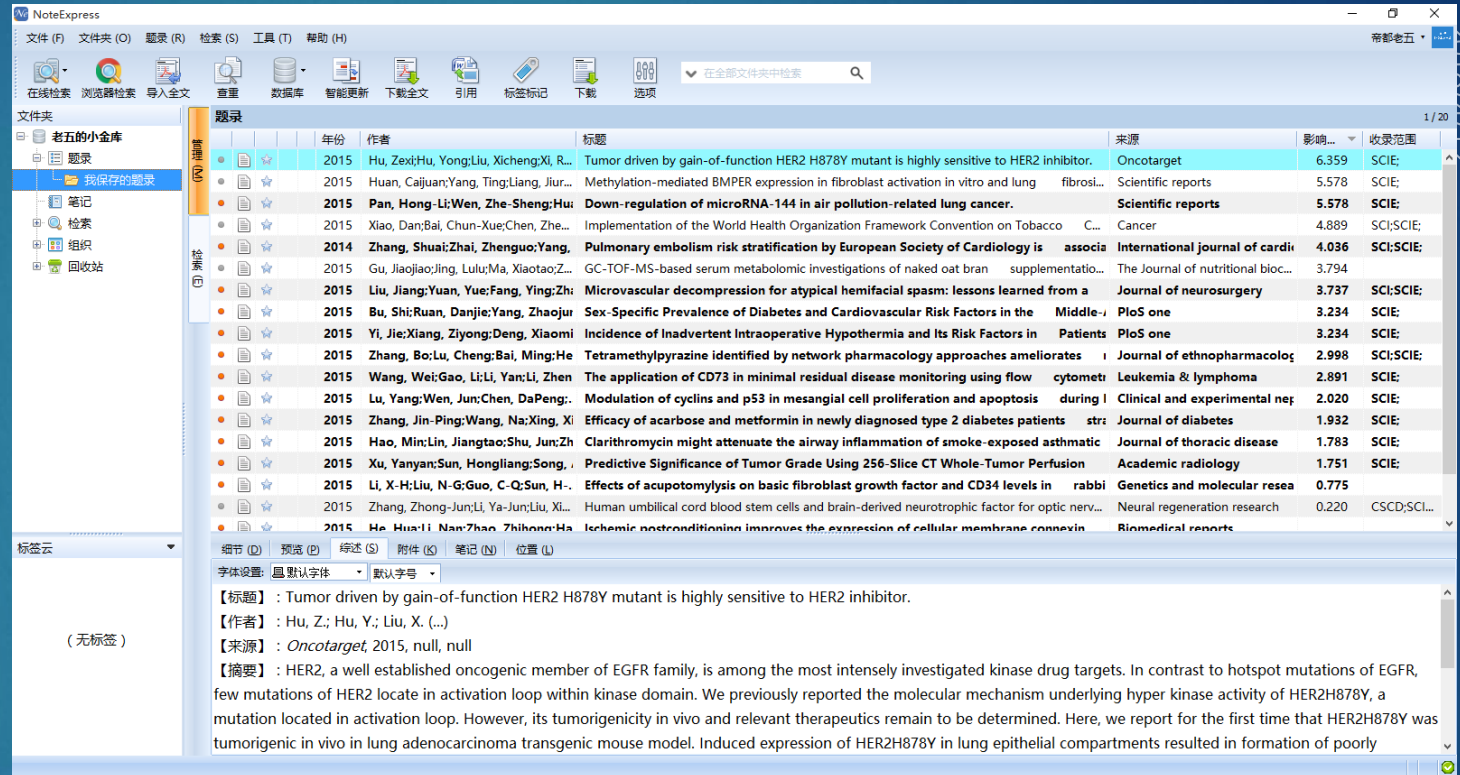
NoteExpress

文件 (F) 文件夹 (O) 题录 (R) 检索 (S) 工具 (T) 帮助 (H)

帝都老五

在线检索 浏览器检索 导入全文 查重 数据库 智能更新 下载全文 引用 标签标记 下载 选项

在全部文件夹中检索

文件夹

老五的小金库
题录
我保存的题录
笔记
检索
组织
回收站

管理 (M)
检索 (E)

题录 1 / 20

| 年份 | 作者 | 标题 | 来源 | 影响... | 收录范围 |
|---|---|---|---|---|---|
| 2015 | Hu, Zexi;Hu, Yong;Liu, Xicheng;Xi, R... | Tumor driven by gain-of-function HER2 H878Y mutant is highly sensitive to HER2 inhibitor. | Oncotarget | 6.359 | SCIE; |
| 2015 | Huan, Caijuan;Yang, Ting;Liang, Jiur... | Methylation-mediated BMPER expression in fibroblast activation in vitro and lung fibrosi... | Scientific reports | 5.578 | SCIE; |
| 2015 | Pan, Hong-Li;Wen, Zhe-Sheng;Hu... | Down-regulation of microRNA-144 in air pollution-related lung cancer. | Scientific reports | 5.578 | SCIE; |
| 2015 | Xiao, Dan;Bai, Chun-Xue;Chen, Zhe... | Implementation of the World Health Organization Framework Convention on Tobacco C... | Cancer | 4.889 | SCI;SCIE; |
| 2014 | Zhang, Shuai;Zhai, Zhenguo;Yang, | Pulmonary embolism risk stratification by European Society of Cardiology is associa | International journal of cardi | 4.036 | SCI;SCIE; |
| 2015 | Gu, Jiaojiao;Jing, Lulu;Ma, Xiaotao;Z... | GC-TOF-MS-based serum metabolomic investigations of naked oat bran supplementatio... | The Journal of nutritional bioc... | 3.794 | |
| 2015 | Liu, Jiang;Yuan, Yue;Fang, Ying;Zh | Microvascular decompression for atypical hemifacial spasm: lessons learned from a | Journal of neurosurgery | 3.737 | SCI;SCIE; |
| 2015 | Bu, Shi;Ruan, Danjie;Yang, Zhaojur | Sex-Specific Prevalence of Diabetes and Cardiovascular Risk Factors in the Middle-, | PloS one | 3.234 | SCIE; |
| 2015 | Yi, Jie;Xiang, Ziyong;Deng, Xiaomi | Incidence of Inadvertent Intraoperative Hypothermia and Its Risk Factors in Patients | PloS one | 3.234 | SCIE; |
| 2015 | Zhang, Bo;Lu, Cheng;Bai, Ming;He | Tetramethylpyrazine identified by network pharmacology approaches ameliorates | Journal of ethnopharmacolog | 2.998 | SCI;SCIE; |
| 2015 | Wang, Wei;Gao, Li;Li, Yan;Li, Zhen | The application of CD73 in minimal residual disease monitoring using flow cytometr | Leukemia & lymphoma | 2.891 | SCIE; |
| 2015 | Lu, Yang;Wen, Jun;Chen, DaPeng;. | Modulation of cyclins and p53 in mesangial cell proliferation and apoptosis during l | Clinical and experimental nep | 2.020 | SCIE; |
| 2015 | Zhang, Jin-Ping;Wang, Na;Xing, Xi | Efficacy of acarbose and metformin in newly diagnosed type 2 diabetes patients stra | Journal of diabetes | 1.932 | SCIE; |
| 2015 | Hao, Min;Lin, Jiangtao;Shu, Jun;Zh | Clarithromycin might attenuate the airway inflammation of smoke-exposed asthmatic | Journal of thoracic disease | 1.783 | SCIE; |
| 2015 | Xu, Yanyan;Sun, Hongliang;Song, , | Predictive Significance of Tumor Grade Using 256-Slice CT Whole-Tumor Perfusion | Academic radiology | 1.751 | SCIE; |
| 2015 | Li, X-H;Liu, N-G;Guo, C-Q;Sun, H-. | Effects of acupotomylysis on basic fibroblast growth factor and CD34 levels in rabbi | Genetics and molecular resea | 0.775 | |
| 2015 | Zhang, Zhong-Jun;Li, Ya-Jun;Liu, Xi... | Human umbilical cord blood stem cells and brain-derived neurotrophic factor for optic nerv... | Neural regeneration research | 0.220 | CSCD;SCI... |
| 2015 | He, Hua;Li, Nan;Zhao, Zhihong;Ha | Ischemic postconditioning improves the expression of cellular membrane connexin | Biomedical reports | | |

标签云

( 无标签 )

细节 (D) 预览 (P) 综述 (S) 附件 (K) 笔记 (N) 位置 (L)

字体设置: 默认字体 默认字号

【标题】: Tumor driven by gain-of-function HER2 H878Y mutant is highly sensitive to HER2 inhibitor.
【作者】: Hu, Z.; Hu, Y.; Liu, X. (...)
【来源】: Oncotarget, 2015, null, null
【摘要】: HER2, a well established oncogenic member of EGFR family, is among the most intensely investigated kinase drug targets. In contrast to hotspot mutations of EGFR, few mutations of HER2 locate in activation loop within kinase domain. We previously reported the molecular mechanism underlying hyper kinase activity of HER2H878Y, a mutation located in activation loop. However, its tumorigenicity in vivo and relevant therapeutics remain to be determined. Here, we report for the first time that HER2H878Y was tumorigenic in vivo in lung adenocarcinoma transgenic mouse model. Induced expression of HER2H878Y in lung epithelial compartments resulted in formation of poorly